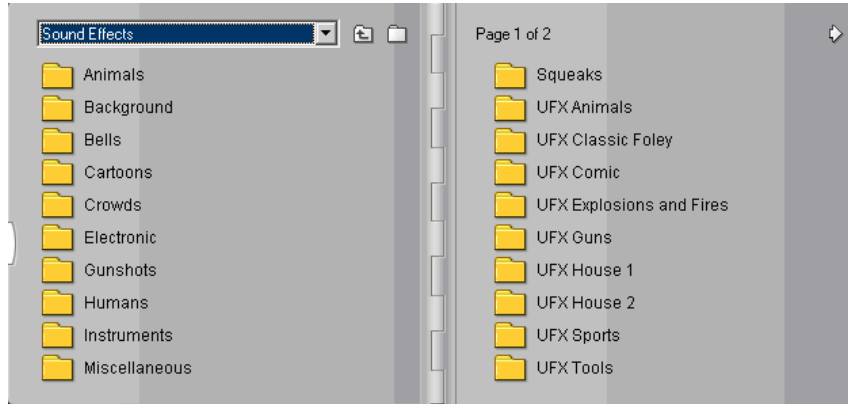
Sound Effects

Animals
Background
Bells
Cartoons
Crowds
Electronic
Gunshots
Humans
Instruments
Miscellaneous

Page 1 of 2

Squeaks
UFX Animals
UFX Classic Foley
UFX Comic
UFX Explosions and Fires
UFX Guns
UFX House 1
UFX House 2
UFX Sports
UFX Tools